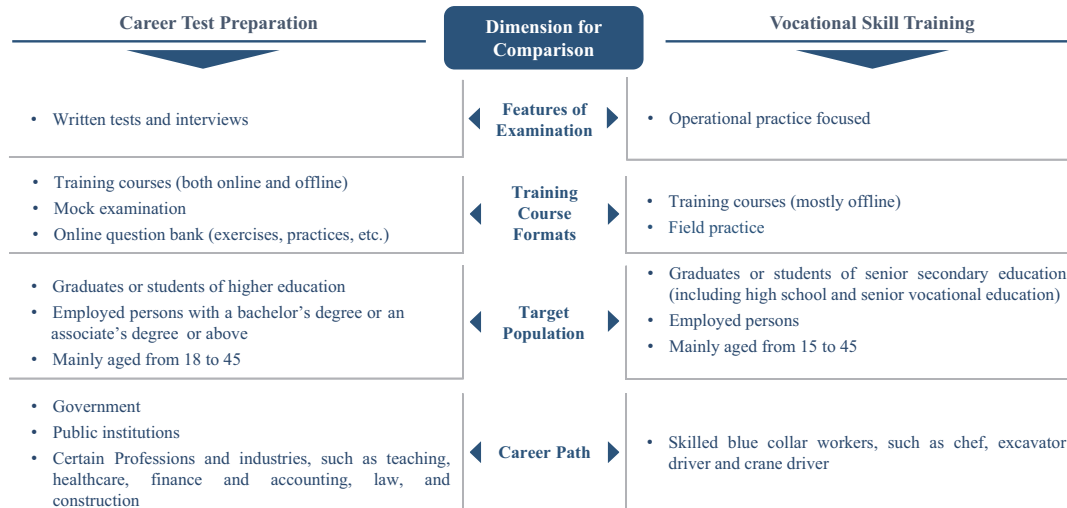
Career Test Preparation

Dimension for Comparison

Vocational Skill Training

• Written tests and interviews

Features of Examination

• Operational practice focused

• Training courses (both online and offline)
• Mock examination
• Online question bank (exercises, practices, etc.)

Training Course Formats

• Training courses (mostly offline)
• Field practice

• Graduates or students of higher education
• Employed persons with a bachelor's degree or an associate's degree or above
• Mainly aged from 18 to 45

Target Population

• Graduates or students of senior secondary education (including high school and senior vocational education)
• Employed persons
• Mainly aged from 15 to 45

• Government
• Public institutions
• Certain Professions and industries, such as teaching, healthcare, finance and accounting, law, and construction

Career Path

• Skilled blue collar workers, such as chef, excavator driver and crane driver